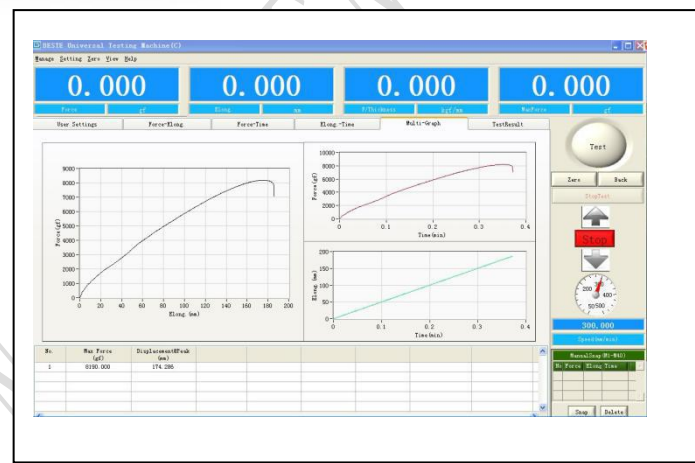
BESTE Universal Testing Machine(C)
Manage Setting Zero View Help

0.000
Force gf

0.000
Elong mm

0.000
F/Thickness kgf/mm

0.000
MaxForce gf

User Settings | Force-Elong | Force-Time | Elong.-Time | Multi-Graph | TestResult

9000
8000
7000
6000
5000
4000
3000
2000
1000
0
Force(gf)
0 20 40 60 80 100 120 140 160 180 200
Elong (mm)

10000
8000
6000
4000
2000
0
Force(gf)
0 0.1 0.2 0.3 0.4
Time(min)

200
150
100
50
0
Elong (mm)
0 0.1 0.2 0.3 0.4
Time(min)

| No. | Max Force (gf) | Displacement@Peak (mm) |
|---|---|---|
| 1 | 8190.000 | 174.286 |

Test
Zero
Back
StopTest
Stop
200
400
50 500
300.000
Speed(mm/min)
ManualSnap(M1-M43)
No Force Elong Time
Snap
Delete